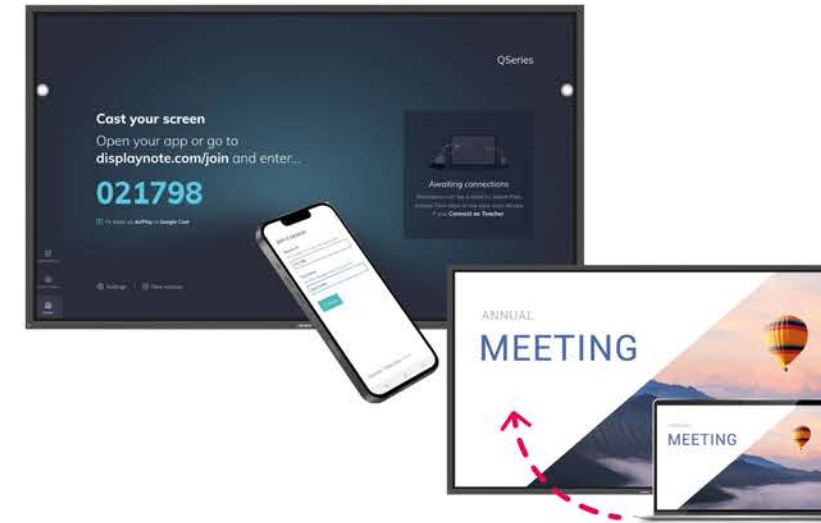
QSeries

Cast your screen

Open your app or go to **displaynote.com/join** and enter...

021798

Or share via **AirPlay** or **Google Cast**

Awaiting connections

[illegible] **Connect as Teacher**

Settings | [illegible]

ANNUAL

MEETING

MEETING